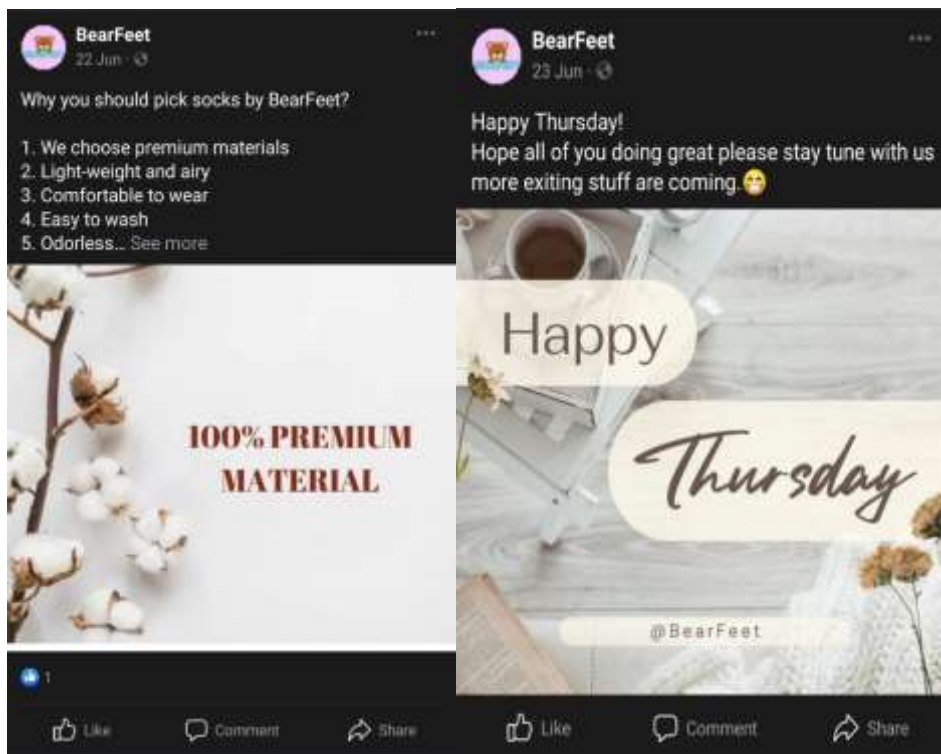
BearFeet
22 Jun · 

Why you should pick socks by BearFeet?

1. We choose premium materials
2. Light-weight and airy
3. Comfortable to wear
4. Easy to wash
5. Odorless... See more

100% PREMIUM MATERIAL

1

Like Comment Share

BearFeet
23 Jun · 

Happy Thursday!
Hope all of you doing great please stay tune with us more exiting stuff are coming.😷

Happy
Thursday
@BearFeet

Like Comment Share